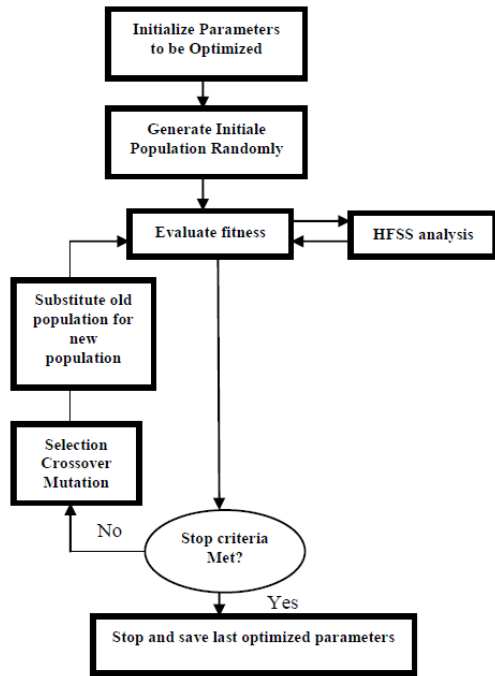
Initialize Parameters to be Optimized

Generate Initiale Population Randomly

Evaluate fitness

HFSS analysis

Substitute old population for new population

Selection Crossover Mutation

No

Stop criteria Met?

Yes

Stop and save last optimized parameters